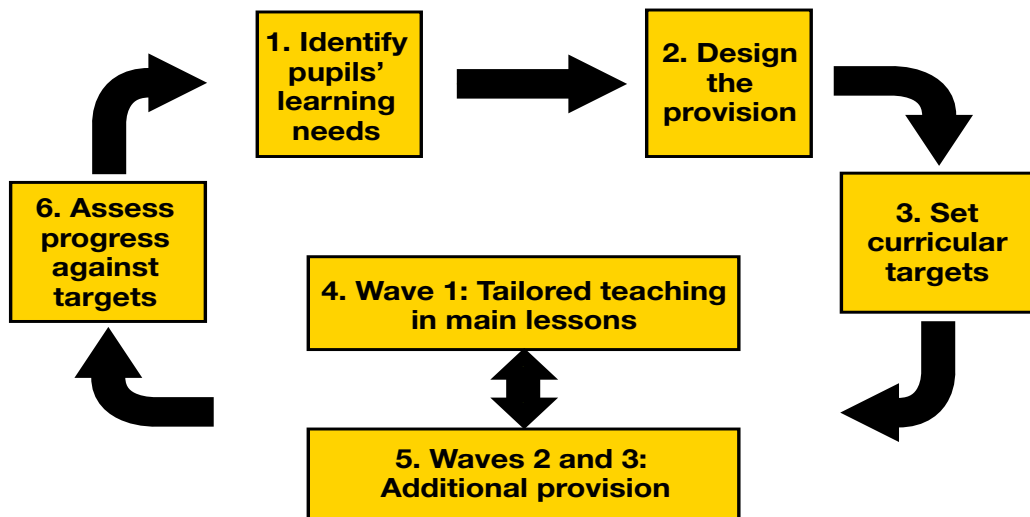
1. Identify pupils' learning needs

2. Design the provision

3. Set curricular targets

4. Wave 1: Tailored teaching in main lessons

5. Waves 2 and 3: Additional provision

6. Assess progress against targets